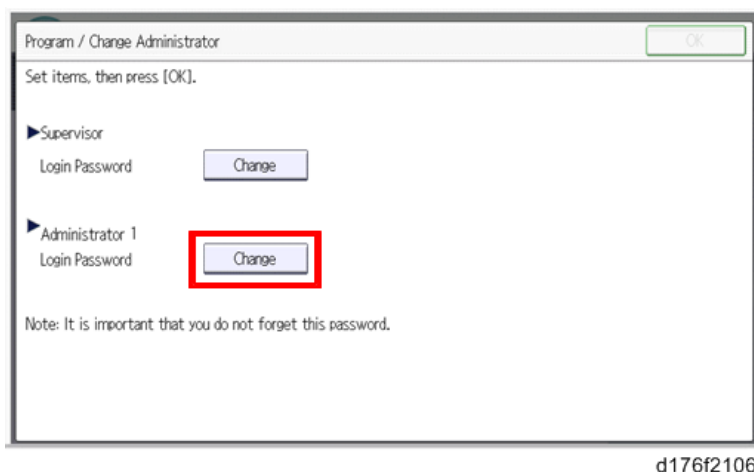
Program / Change Administrator

OK

Set items, then press [OK].

Supervisor

Login Password

Change

Administrator 1

Login Password

Change

Note: It is important that you do not forget this password.

d176f2106